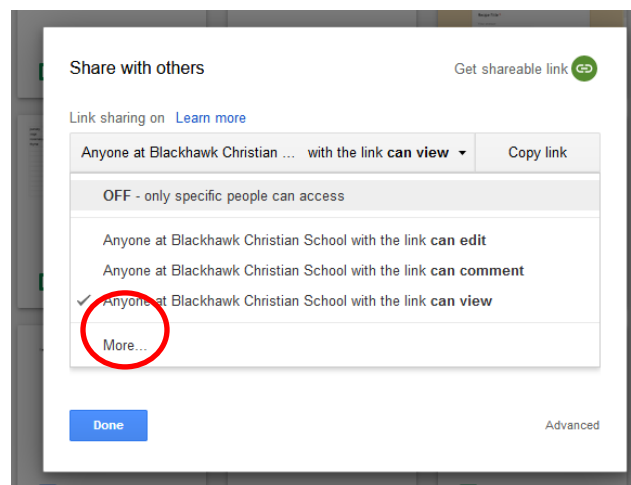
Share with others

Get shareable link

Link sharing on Learn more

Anyone at Blackhawk Christian ... with the link **can view**

Copy link

**OFF** - only specific people can access

Anyone at Blackhawk Christian School with the link **can edit**

Anyone at Blackhawk Christian School with the link **can comment**

Anyone at Blackhawk Christian School with the link **can view**

More...

Done

Advanced